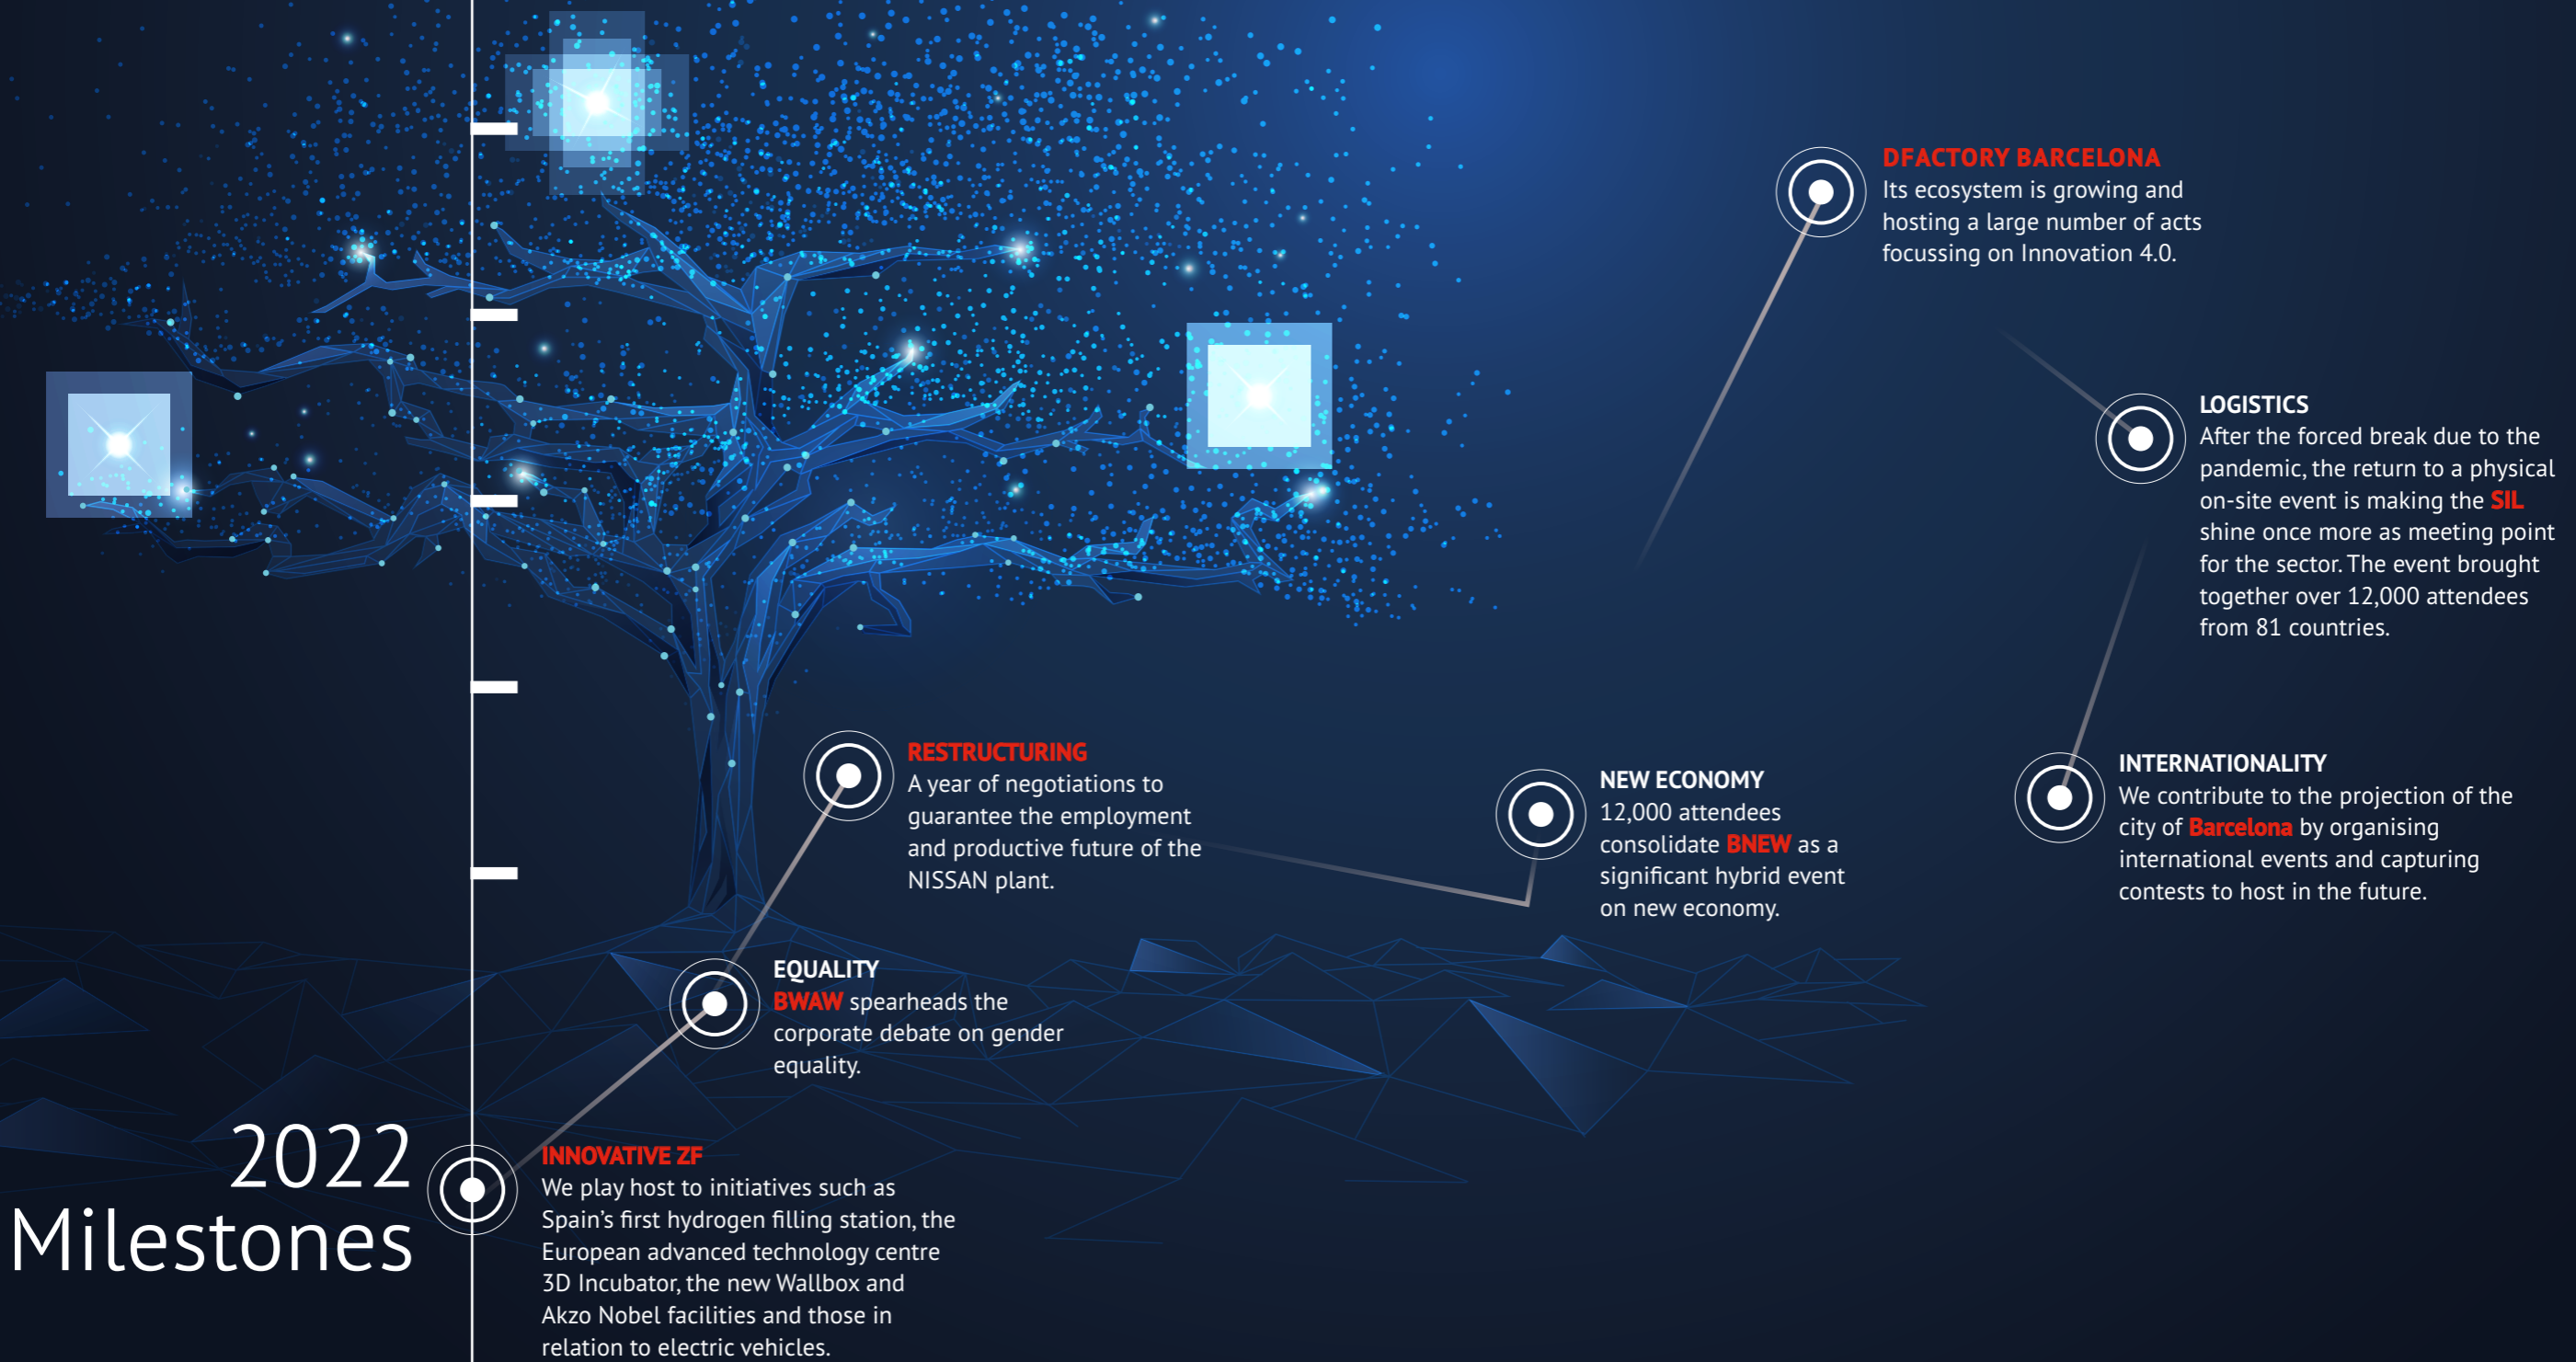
2022
Milestones

INNOVATIVE ZF
We play host to initiatives such as Spain's first hydrogen filling station, the European advanced technology centre 3D Incubator, the new Wallbox and Akzo Nobel facilities and those in relation to electric vehicles.

EQUALITY
BWAW spearheads the corporate debate on gender equality.

RESTRUCTURING
A year of negotiations to guarantee the employment and productive future of the NISSAN plant.

NEW ECONOMY
12,000 attendees consolidate BNEW as a significant hybrid event on new economy.

INTERNATIONALITY
We contribute to the projection of the city of Barcelona by organising international events and capturing contests to host in the future.

LOGISTICS
After the forced break due to the pandemic, the return to a physical on-site event is making the SIL shine once more as meeting point for the sector. The event brought together over 12,000 attendees from 81 countries.

DFACTORY BARCELONA
Its ecosystem is growing and hosting a large number of acts focussing on Innovation 4.0.